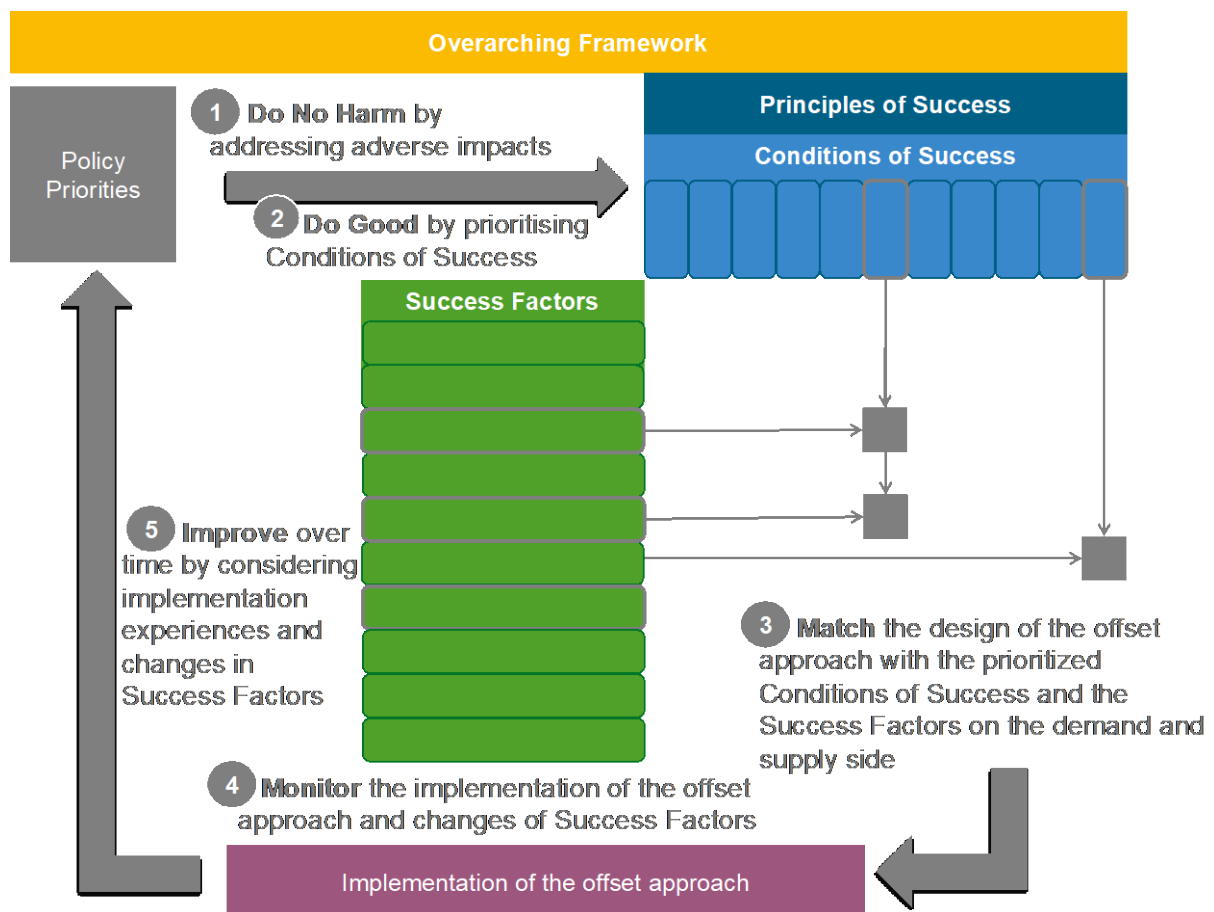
Overarching Framework

Policy Priorities

1 Do No Harm by addressing adverse impacts

2 Do Good by prioritising Conditions of Success

Principles of Success

Conditions of Success

Success Factors

5 Improve over time by considering implementation experiences and changes in Success Factors

3 Match the design of the offset approach with the prioritized Conditions of Success and the Success Factors on the demand and supply side

4 Monitor the implementation of the offset approach and changes of Success Factors

Implementation of the offset approach